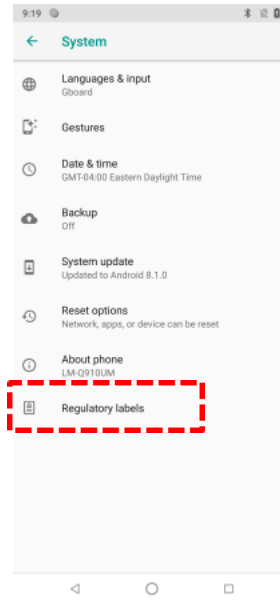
9:19

System

Languages & input
Gboard

Gestures

Date & time
GMT-04:00 Eastern Daylight Time

Backup
Off

System update
Updated to Android 8.1.0

Reset options
Network, apps, or device can be reset

About phone
LM-Q910UM

Regulatory labels